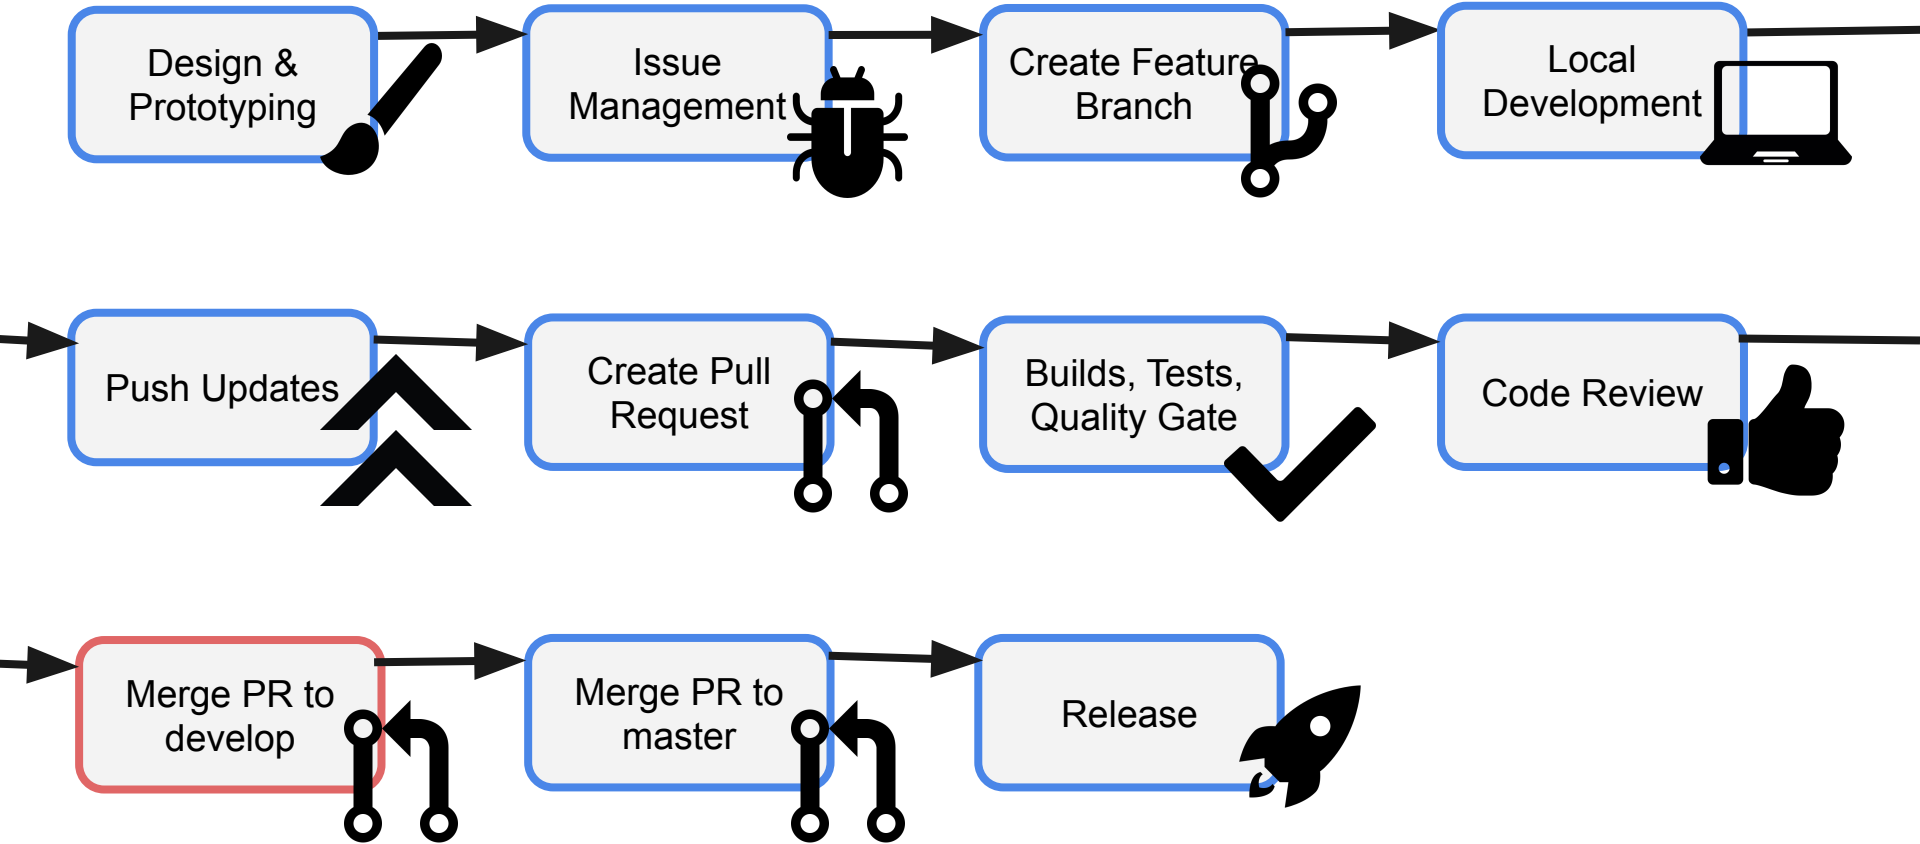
Design & Prototyping

Issue Management

Create Feature Branch

Local Development

Push Updates

Create Pull Request

Builds, Tests, Quality Gate

Code Review

Merge PR to develop

Merge PR to master

Release